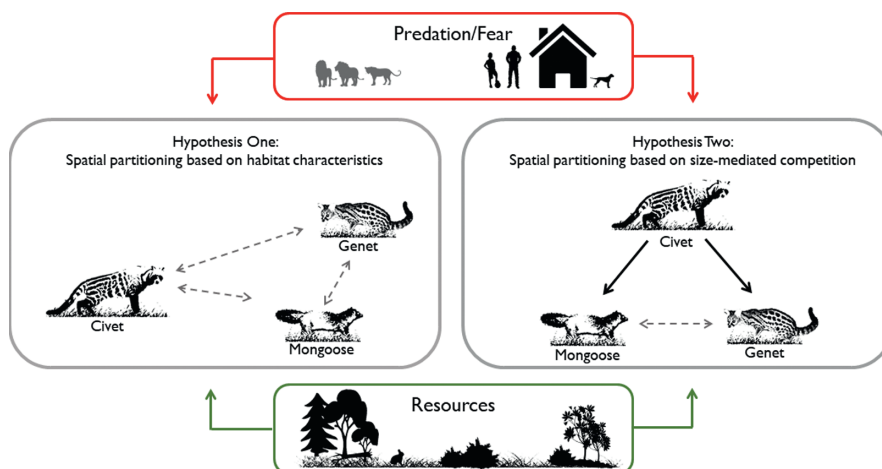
Predation/Fear

Hypothesis One:
Spatial partitioning based on habitat characteristics

Genet

Civet

Mongoose

Hypothesis Two:
Spatial partitioning based on size-mediated competition

Civet

Mongoose

Genet

Resources